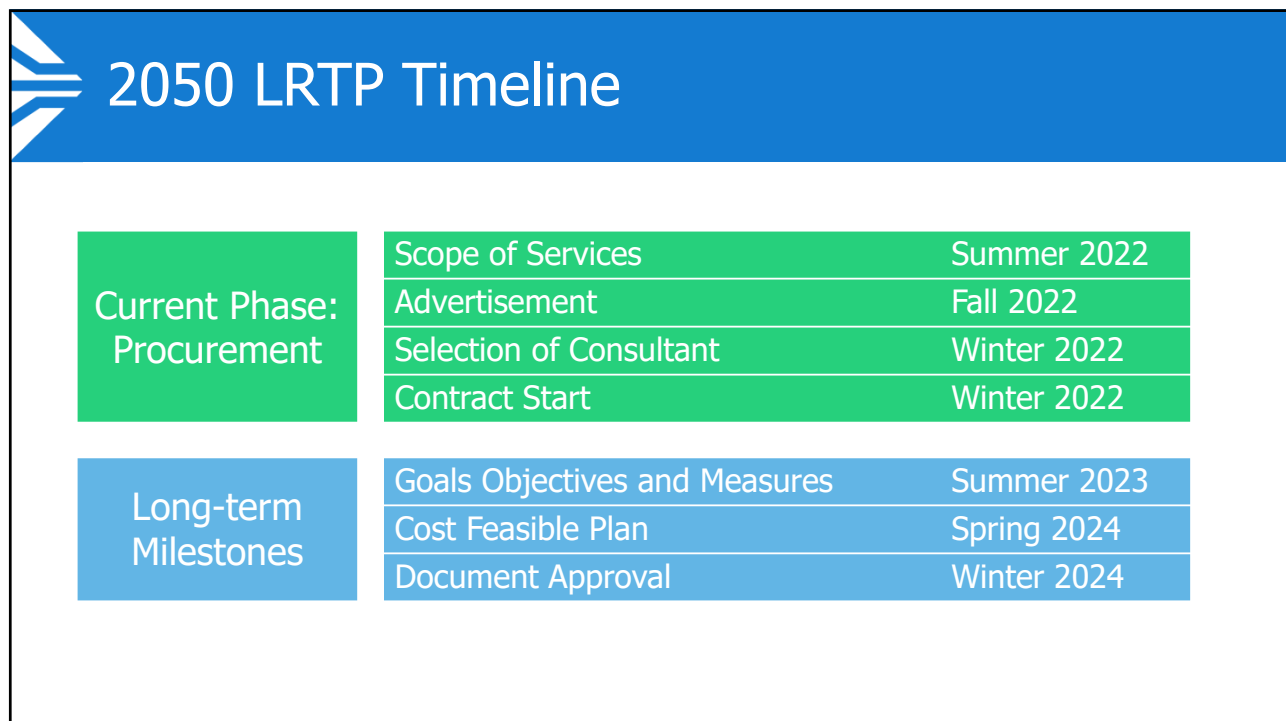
2050 LRTP Timeline

Current Phase: Procurement

| Scope of Services | Summer 2022 |
|---|---|
| Advertisement | Fall 2022 |
| Selection of Consultant | Winter 2022 |
| Contract Start | Winter 2022 |

Long-term Milestones

| Goals Objectives and Measures | Summer 2023 |
|---|---|
| Cost Feasible Plan | Spring 2024 |
| Document Approval | Winter 2024 |